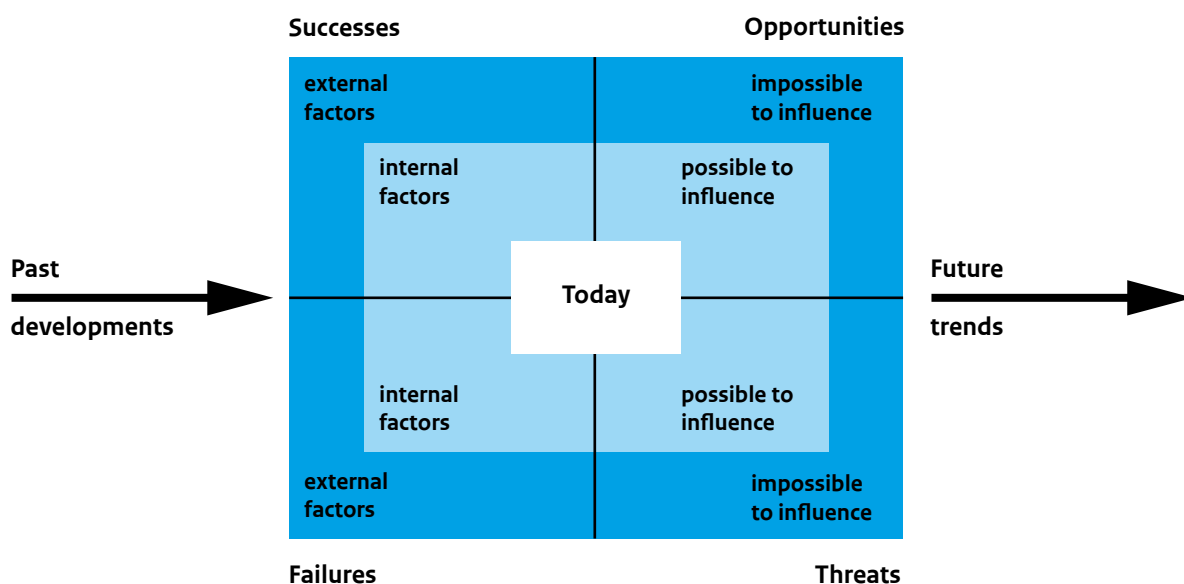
Successes

Opportunities

external factors

impossible to influence

internal factors

possible to influence

Past

developments

Today

Future

trends

internal factors

possible to influence

external factors

impossible to influence

Failures

Threats